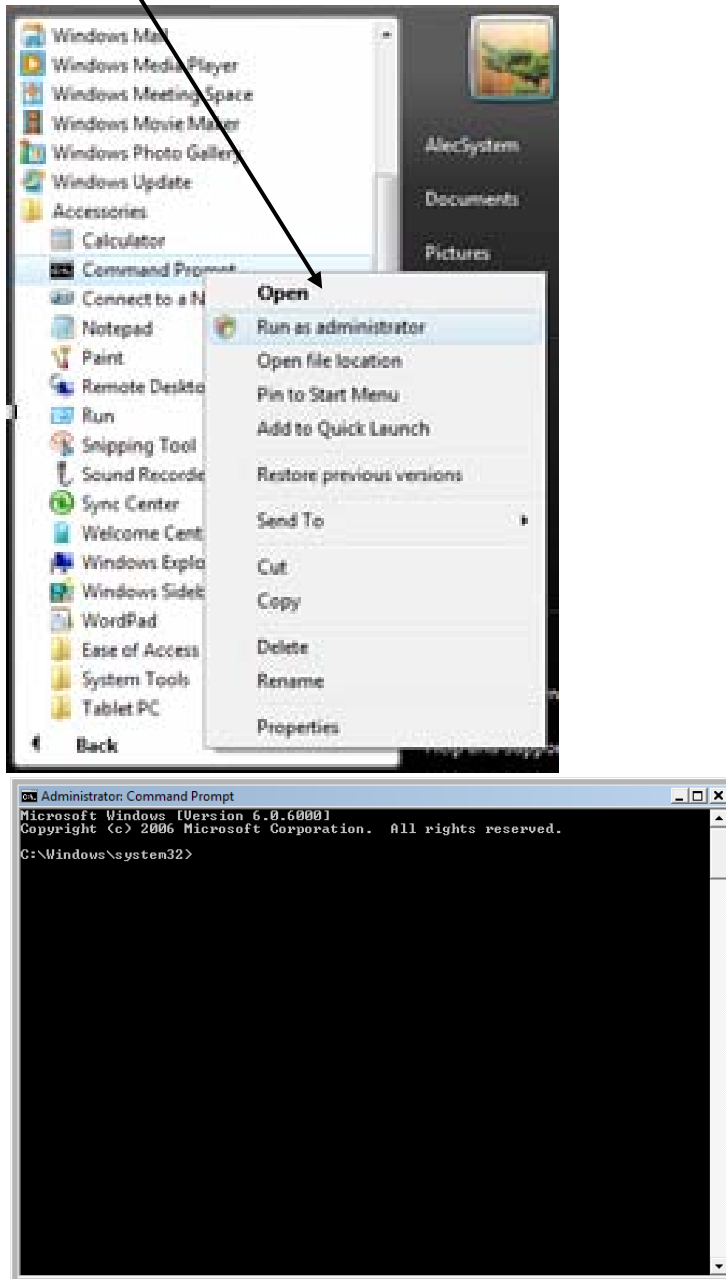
Windows Mail
Windows Media Player
Windows Meeting Space
Windows Movie Maker
Windows Photo Gallery
Windows Update
Accessories
Calculator
Command Prompt
Connect to a N
Notepad
Paint
Remote Deskto
Run
Snipping Tool
Sound Recorde
Sync Center
Welcome Cent
Windows Explo
Windows Sideb
WordPad
Ease of Access
System Tools
Tablet PC
Back

AlecSystem
Documents
Pictures

Open
Run as administrator
Open file location
Pin to Start Menu
Add to Quick Launch
Restore previous versions
Send To
Cut
Copy
Delete
Rename
Properties

Administrator: Command Prompt
Microsoft Windows [Version 6.0.6000]
Copyright (c) 2006 Microsoft Corporation. All rights reserved.

C:\Windows\system32>